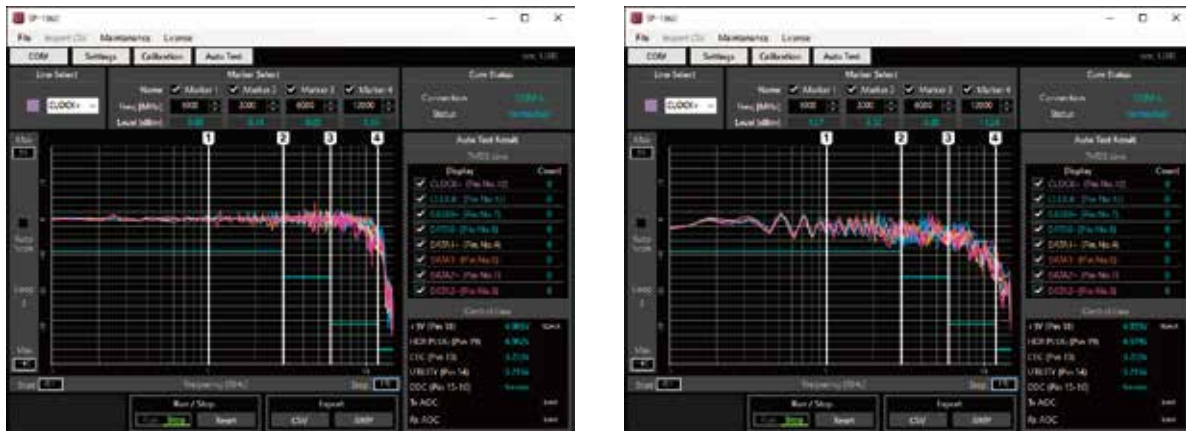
SP-1862
File Import CSV Maintenance License
COM Settings Calibration Auto Test
Line Select
CLOCK+
Marker Select
Name Marker 1 Marker 2 Marker 3 Marker 4
Freq [MHz] 1000 3200 6000 12000
Level [dBm]
Com Status
Connection
Status
Max
Min
Start
Stop
Frequency [GHz]
1 2 3 4
Auto Test Result
TMDS Line
Display Count
CLOCK+ (Pin No.12) 0
CLOCK- (Pin No.10) 0
DATA0+ (Pin No.7) 0
DATA0- (Pin No.9) 0
DATA1+ (Pin No.4) 0
DATA1- (Pin No.6) 0
DATA2+ (Pin No.1) 0
DATA2- (Pin No.3) 0
Control Line
+5V (Pin 18)
HDR PLUG (Pin 19)
CEC (Pin 13)
UTILITY (Pin 14)
DDC (Pin 15-16)
Tx AOC
Rx AOC
Run / Stop
Run Stop
Reset
Export
CSV BMP

SP-1862
File Import CSV Maintenance License
COM Settings Calibration Auto Test
Line Select
CLOCK+
Marker Select
Name Marker 1 Marker 2 Marker 3 Marker 4
Freq [MHz] 1000 3200 6000 12000
Level [dBm]
Com Status
Connection
Status
Max
Min
Start
Stop
Frequency [GHz]
1 2 3 4
Auto Test Result
TMDS Line
Display Count
CLOCK+ (Pin No.12) 0
CLOCK- (Pin No.10) 0
DATA0+ (Pin No.7) 0
DATA0- (Pin No.9) 0
DATA1+ (Pin No.4) 0
DATA1- (Pin No.6) 0
DATA2+ (Pin No.1) 0
DATA2- (Pin No.3) 0
Control Line
+5V (Pin 18)
HDR PLUG (Pin 19)
CEC (Pin 13)
UTILITY (Pin 14)
DDC (Pin 15-16)
Tx AOC
Rx AOC
Run / Stop
Run Stop
Reset
Export
CSV BMP